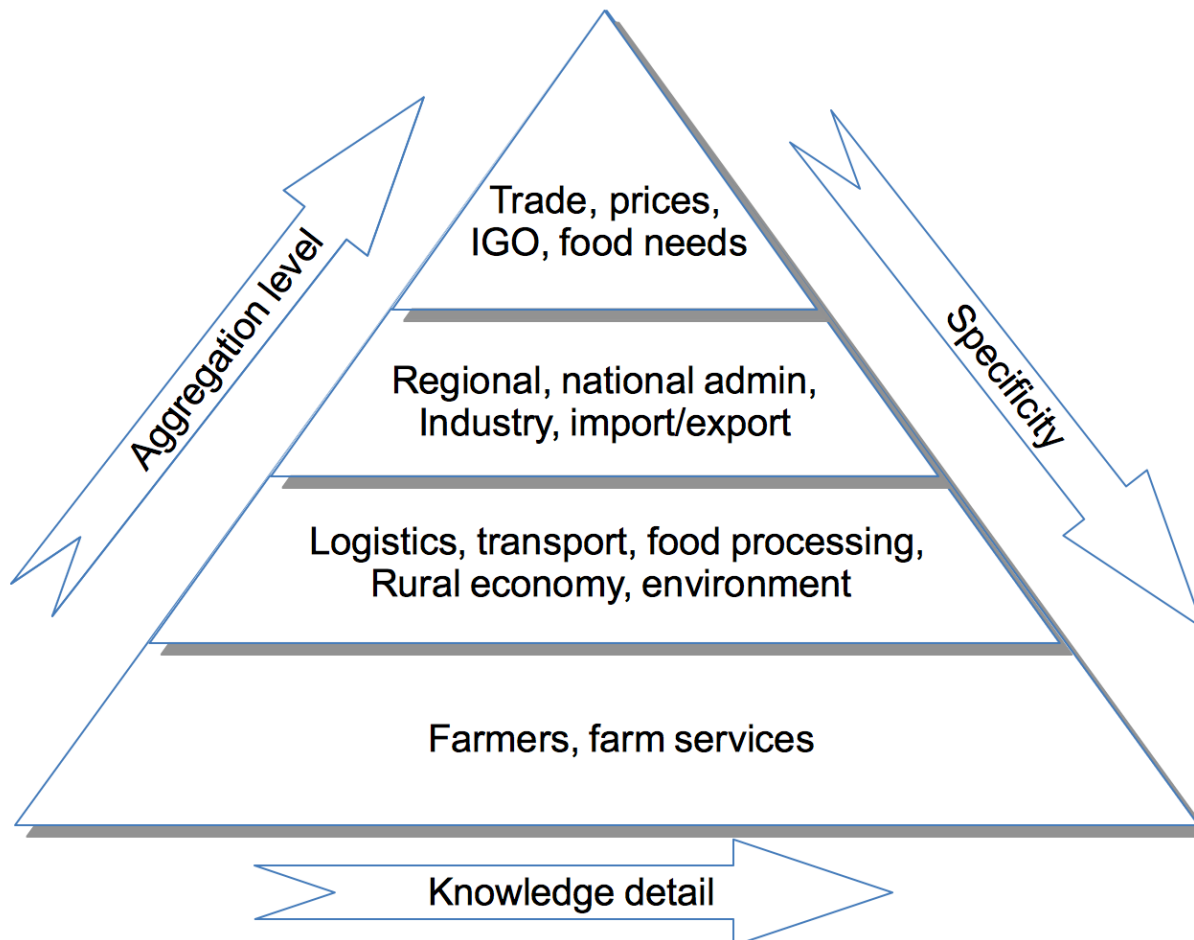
Aggregation level

Trade, prices, IGO, food needs

Regional, national admin, Industry, import/export

Logistics, transport, food processing, Rural economy, environment

Farmers, farm services

Specificity

Knowledge detail